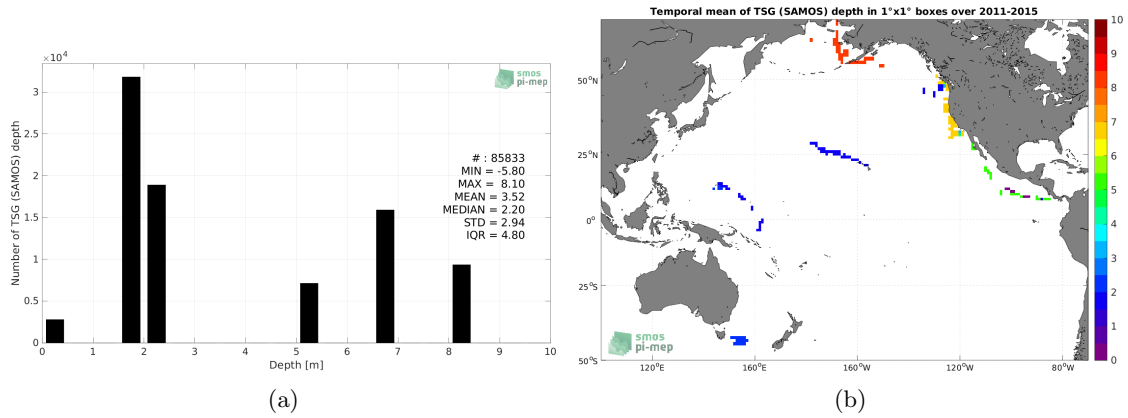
$\times10^4$

3
2.5
2
1.5
1
0.5
0

Number of TSG (SAMOS) depth

smos pi-mep

# : 85833
MIN = -5.80
MAX = 8.10
MEAN = 3.52
MEDIAN = 2.20
STD = 2.94
IQR = 4.80

0 1 2 3 4 5 6 7 8 9 10
Depth [m]

(a)

Temporal mean of TSG (SAMOS) depth in 1°x1° boxes over 2011-2015

50°N
25°N
0°
25°S
50°S

120°E 160°E 160°W 120°W 80°W

smos pi-mep

10
9
8
7
6
5
4
3
2
1
0

(b)